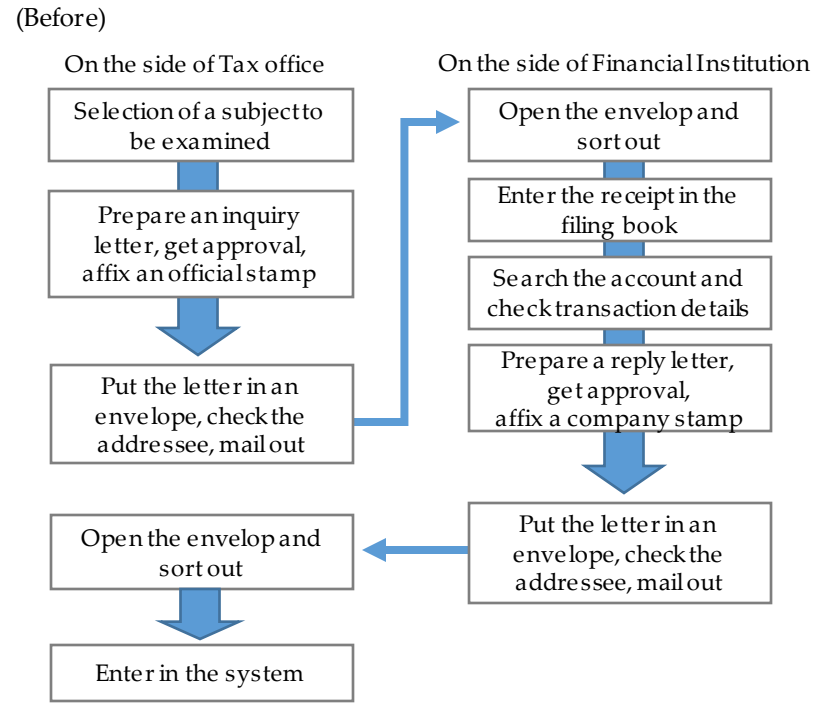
(Before)

On the side of Tax office

Selection of a subject to be examined

Prepare an inquiry letter, get approval, affix an official stamp

Put the letter in an envelope, check the addressee, mail out

Open the envelop and sort out

Enter in the system

On the side of Financial Institution

Open the envelop and sort out

Enter the receipt in the filing book

Search the account and check transaction details

Prepare a reply letter, get approval, affix a company stamp

Put the letter in an envelope, check the addressee, mail out